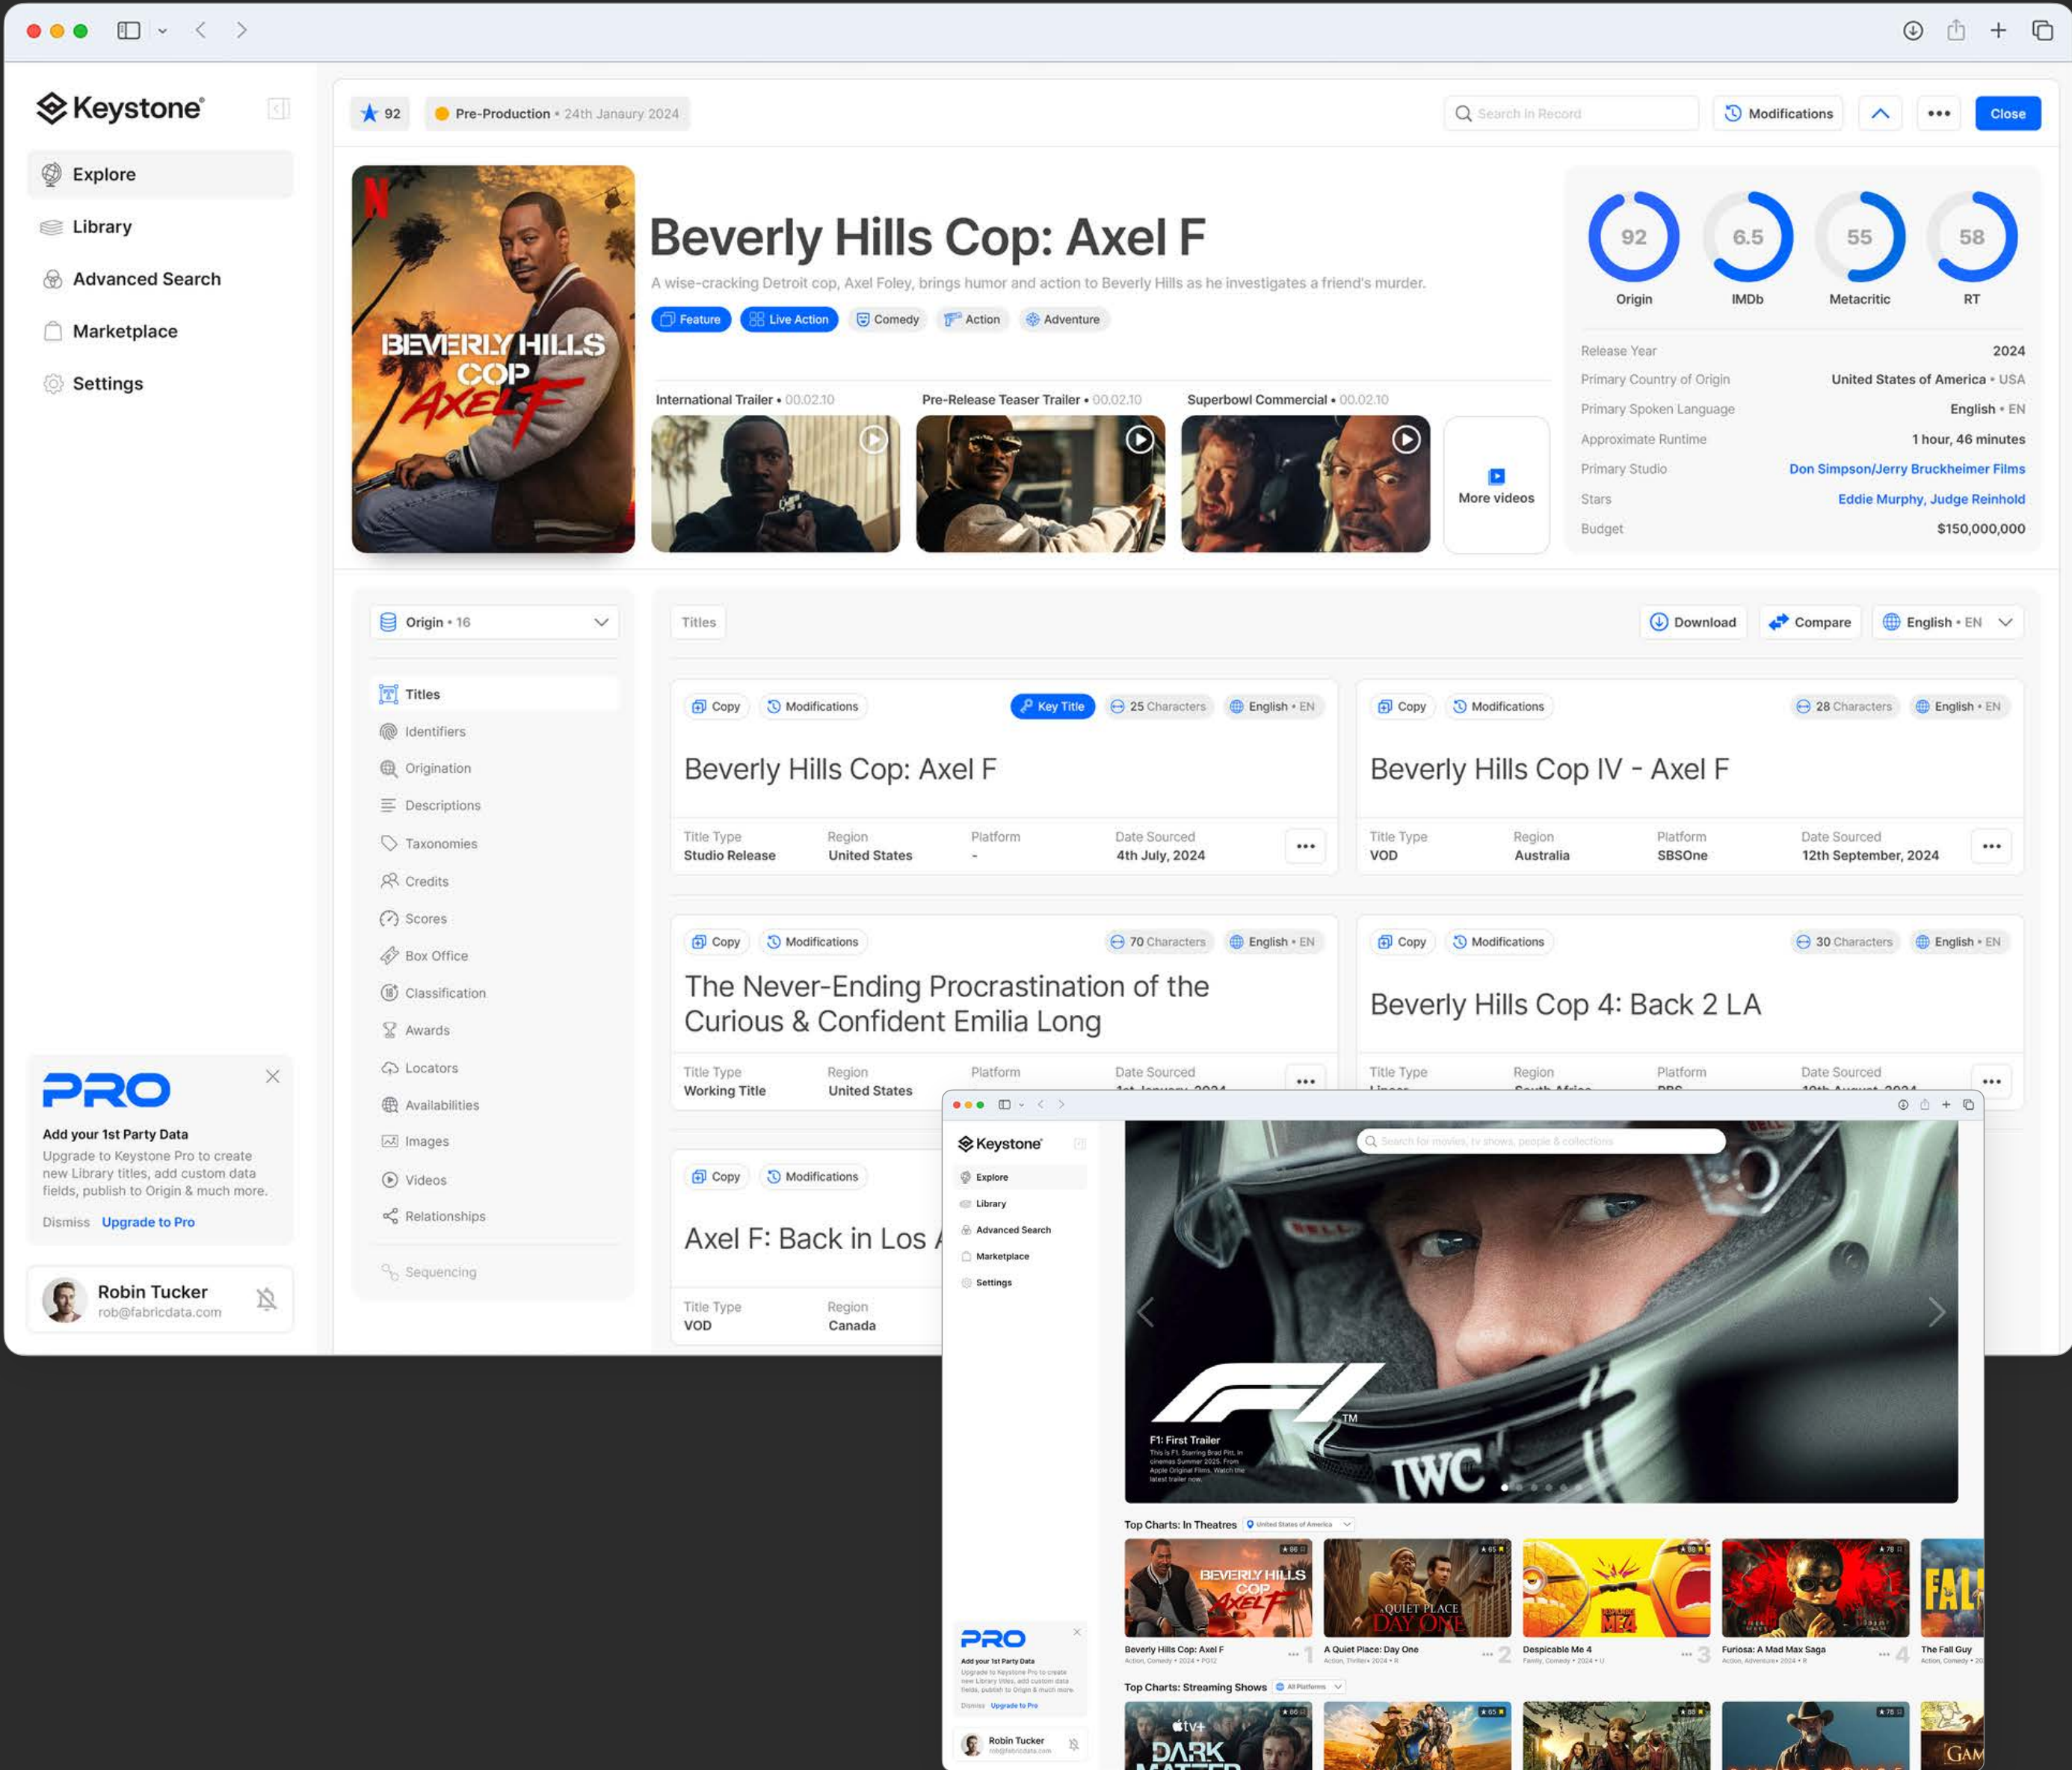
Keystone

Explore
Library
Advanced Search
Marketplace
Settings

PRO
Add your 1st Party Data
Upgrade to Keystone Pro to create new Library titles, add custom data fields, publish to Origin & much more.
Dismiss Upgrade to Pro

Robin Tucker
rob@fabricdata.com

92 Pre-Production • 24th Janaury 2024
Search In Record Modifications Close

BEVERLY HILLS COP AXEL F

Beverly Hills Cop: Axel F
A wise-cracking Detroit cop, Axel Foley, brings humor and action to Beverly Hills as he investigates a friend's murder.
Feature Live Action Comedy Action Adventure

International Trailer • 00.02.10
Pre-Release Teaser Trailer • 00.02.10
Superbowl Commercial • 00.02.10
More videos

92 Origin
6.5 IMDb
55 Metacritic
58 RT

| | |
|---|---|
| Release Year | 2024 |
| Primary Country of Origin | United States of America • USA |
| Primary Spoken Language | English • EN |
| Approximate Runtime | 1 hour, 46 minutes |
| Primary Studio | Don Simpson/Jerry Bruckheimer Films |
| Stars | Eddie Murphy, Judge Reinhold |
| Budget | $150,000,000 |

Origin • 16
Titles
Identifiers
Origination
Descriptions
Taxonomies
Credits
Scores
Box Office
Classification
Awards
Locators
Availabilities
Images
Videos
Relationships
Sequencing

Titles
Download Compare English • EN

Copy Modifications Key Title 25 Characters English • EN
Beverly Hills Cop: Axel F
Title Type Studio Release Region United States Platform - Date Sourced 4th July, 2024

Copy Modifications 28 Characters English • EN
Beverly Hills Cop IV - Axel F
Title Type VOD Region Australia Platform SBSOne Date Sourced 12th September, 2024

Copy Modifications 70 Characters English • EN
The Never-Ending Procrastination of the Curious & Confident Emilia Long
Title Type Working Title Region United States Platform Date Sourced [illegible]

Copy Modifications 30 Characters English • EN
Beverly Hills Cop 4: Back 2 LA
Title Type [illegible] Region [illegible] Platform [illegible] Date Sourced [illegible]

Copy Modifications
Axel F: Back in Los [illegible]
Title Type VOD Region Canada

Keystone
Explore
Library
Advanced Search
Marketplace
Settings
Search for movies, tv shows, people & collections
F1 TM
F1: First Trailer
This is F1. Starring Brad Pitt. In cinemas Summer 2025. From Apple Original Films. Watch the latest trailer now.
IWC

Top Charts: In Theatres United States of America
Beverly Hills Cop: Axel F 1
A Quiet Place: Day One 2
Despicable Me 4 3
Furiosa: A Mad Max Saga 4
The Fall Guy
Top Charts: Streaming Shows All Platforms
DARK MATTER

PRO
Add your 1st Party Data
Dismiss Upgrade to Pro
Robin Tucker